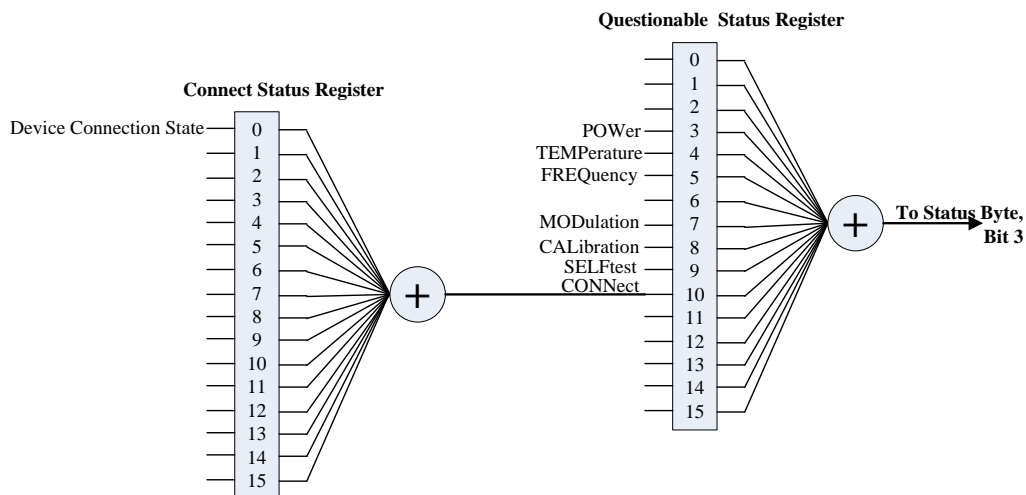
Questionable Status Register

Connect Status Register

Device Connection State

0
1
2
3
4
5
6
7
8
9
10
11
12
13
14
15

+

0
1
2
POWer 3
TEMPerature 4
FREQuency 5
6
MODulation 7
CALibration 8
SELFtest 9
CONNect 10
11
12
13
14
15

+

To Status Byte, Bit 3